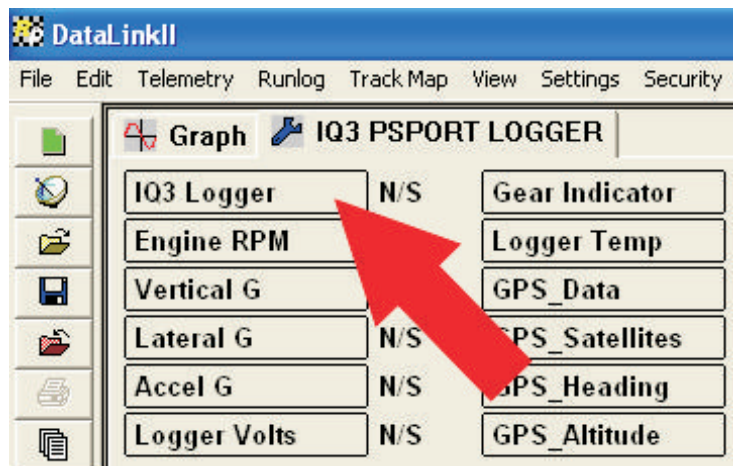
DataLinkII

File Edit Telemetry Runlog Track Map View Settings Security

Graph IQ3 PSPORT LOGGER

| | | |
|---|---|---|
| IQ3 Logger | N/S | Gear Indicator |
| Engine RPM | | Logger Temp |
| Vertical G | | GPS_Data |
| Lateral G | N/S | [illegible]PS_Satellites |
| Accel G | N/S | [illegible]PS_Heading |
| Logger Volts | N/S | GPS_Altitude |